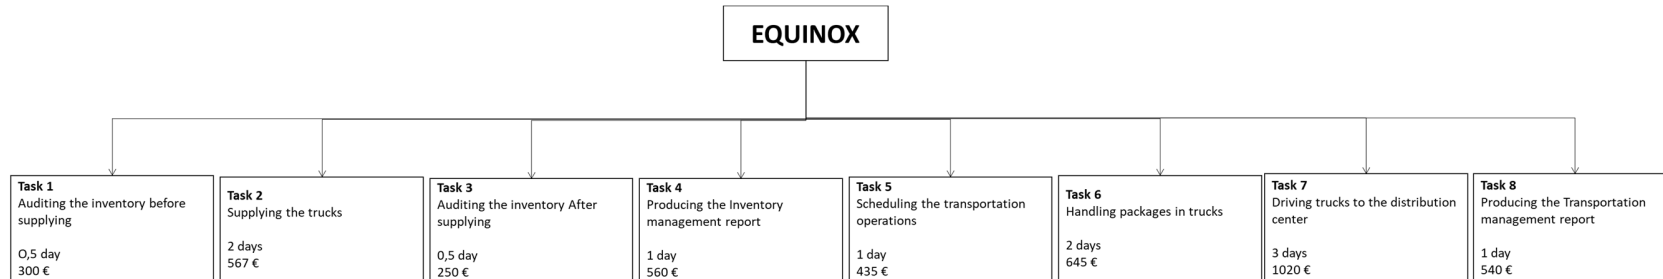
EQUINOX

Task 1
Auditing the inventory before supplying

O,5 day
300 €

Task 2
Supplying the trucks

2 days
567 €

Task 3
Auditing the inventory After supplying

0,5 day
250 €

Task 4
Producing the Inventory management report

1 day
560 €

Task 5
Scheduling the transportation operations

1 day
435 €

Task 6
Handling packages in trucks

2 days
645 €

Task 7
Driving trucks to the distribution center

3 days
1020 €

Task 8
Producing the Transportation management report

1 day
540 €